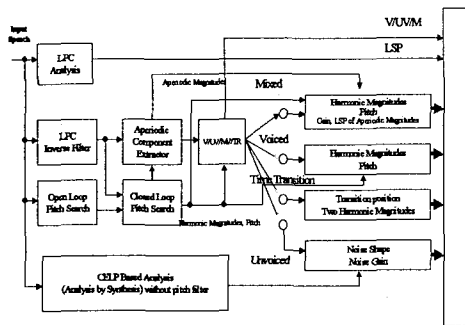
Input Speech

LPC Analysis

V/UV/M

LSP

Aperiodic Magnitudes

Mixed

LPC Inverse Filter

Aperiodic Component Extractor

V/UV/M/TR

Harmonic Magnitudes Pitch Gain, LSP of Aperiodic Magnitudes

Voiced

Harmonic Magnitudes Pitch

Time Transition

Open Loop Pitch Search

Closed Loop Pitch Search

Transition position Two Harmonic Magnitudes

Harmonic Magnitudes, Pitch

Unvoiced

Noise Shape Noise Gain

CELP Based Analysis (Analysis by Synthesis) without pitch filter